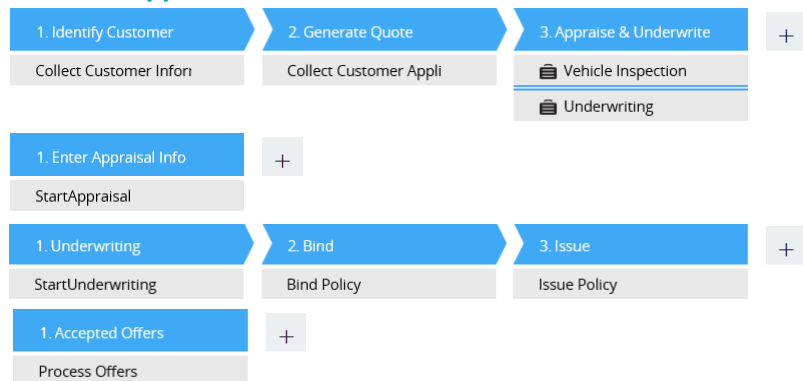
1. Identify Customer
Collect Customer Infor

2. Generate Quote
Collect Customer Appli

3. Appraise & Underwrite
Vehicle Inspection
Underwriting

+

1. Enter Appraisal Info
StartAppraisal

+

1. Underwriting
StartUnderwriting

2. Bind
Bind Policy

3. Issue
Issue Policy

+

1. Accepted Offers
Process Offers

+